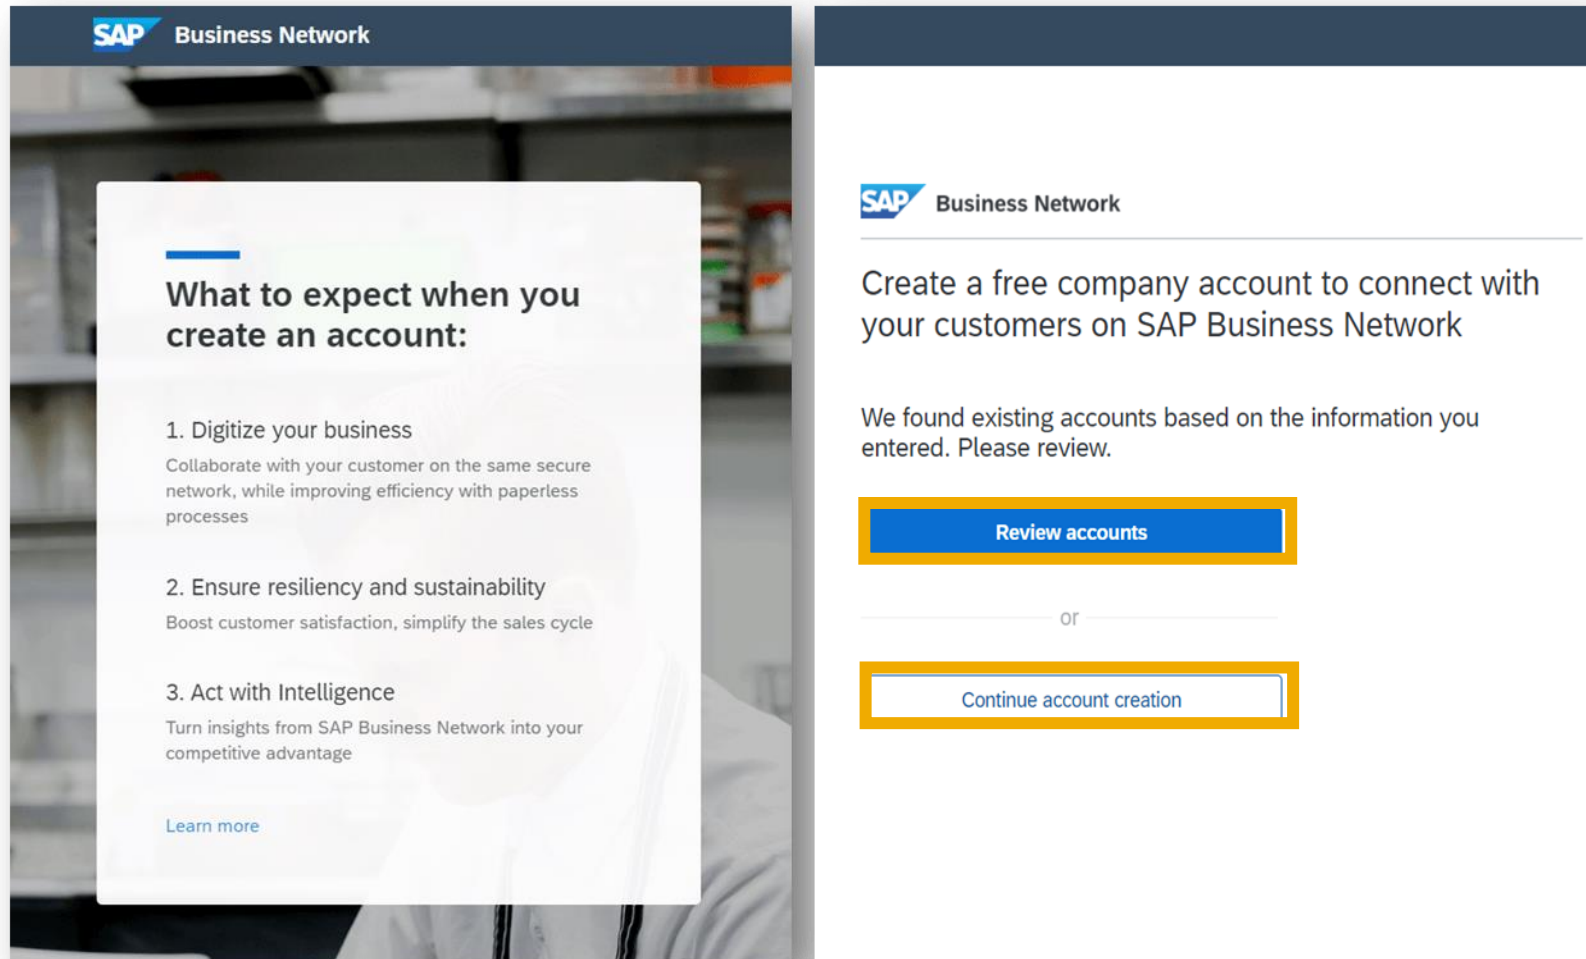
SAP Business Network

What to expect when you create an account:

1. Digitize your business

Collaborate with your customer on the same secure network, while improving efficiency with paperless processes

2. Ensure resiliency and sustainability

Boost customer satisfaction, simplify the sales cycle

3. Act with Intelligence

Turn insights from SAP Business Network into your competitive advantage

Learn more

SAP Business Network

Create a free company account to connect with your customers on SAP Business Network

We found existing accounts based on the information you entered. Please review.

Review accounts

or

Continue account creation